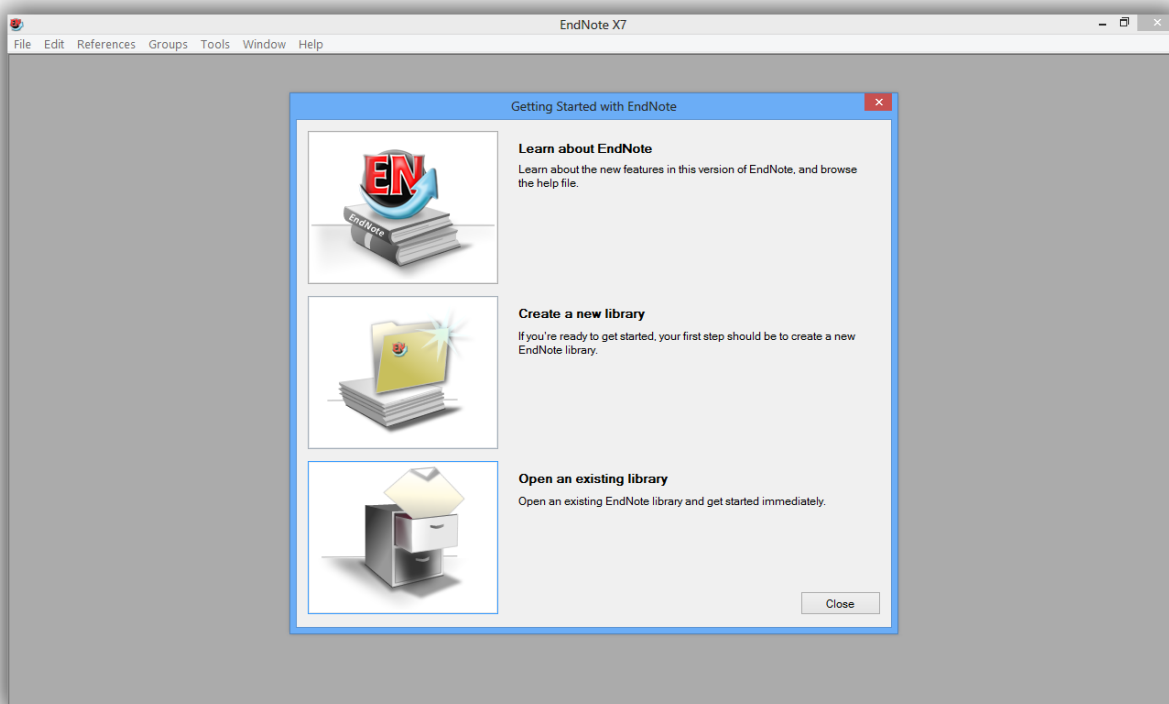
EndNote X7

File Edit References Groups Tools Window Help

Getting Started with EndNote

EN
EndNote

Learn about EndNote

Learn about the new features in this version of EndNote, and browse the help file.

Create a new library

If you're ready to get started, your first step should be to create a new EndNote library.

Open an existing library

Open an existing EndNote library and get started immediately.

Close